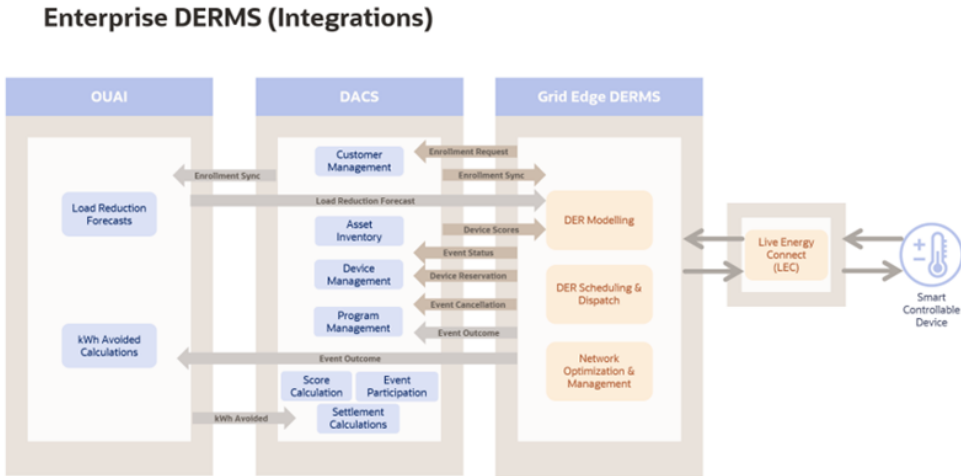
Enterprise DERMS (Integrations)

OUAI

DACS

Grid Edge DERMS

Customer Management

Enrollment Request

Enrollment Sync

Enrollment Sync

Load Reduction Forecasts

Load Reduction Forecast

Asset Inventory

Device Scores

DER Modelling

Event Status

Device Management

Device Reservation

DER Scheduling & Dispatch

Event Cancellation

Program Management

Event Outcome

kWh Avoided Calculations

Event Outcome

Network Optimization & Management

Score Calculation

Event Participation

kWh Avoided

Settlement Calculations

Live Energy Connect (LEC)

Smart Controllable Device